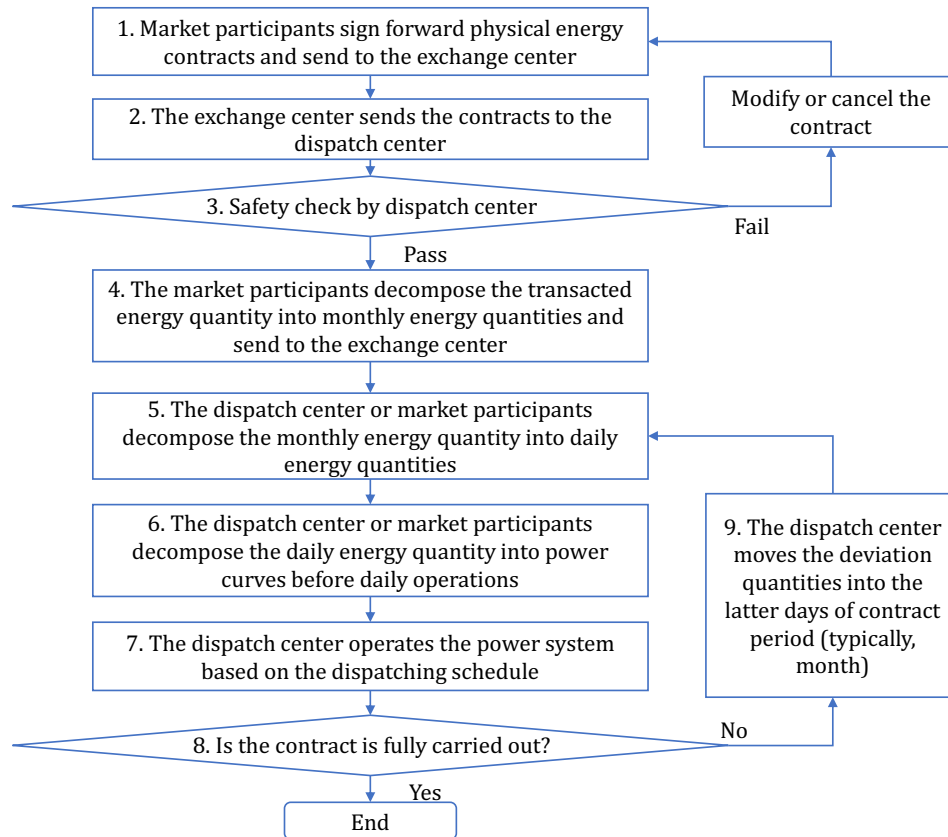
1. Market participants sign forward physical energy contracts and send to the exchange center

2. The exchange center sends the contracts to the dispatch center

Modify or cancel the contract

3. Safety check by dispatch center

Fail

Pass

4. The market participants decompose the transacted energy quantity into monthly energy quantities and send to the exchange center

5. The dispatch center or market participants decompose the monthly energy quantity into daily energy quantities

6. The dispatch center or market participants decompose the daily energy quantity into power curves before daily operations

9. The dispatch center moves the deviation quantities into the latter days of contract period (typically, month)

7. The dispatch center operates the power system based on the dispatching schedule

8. Is the contract is fully carried out?

No

Yes

End